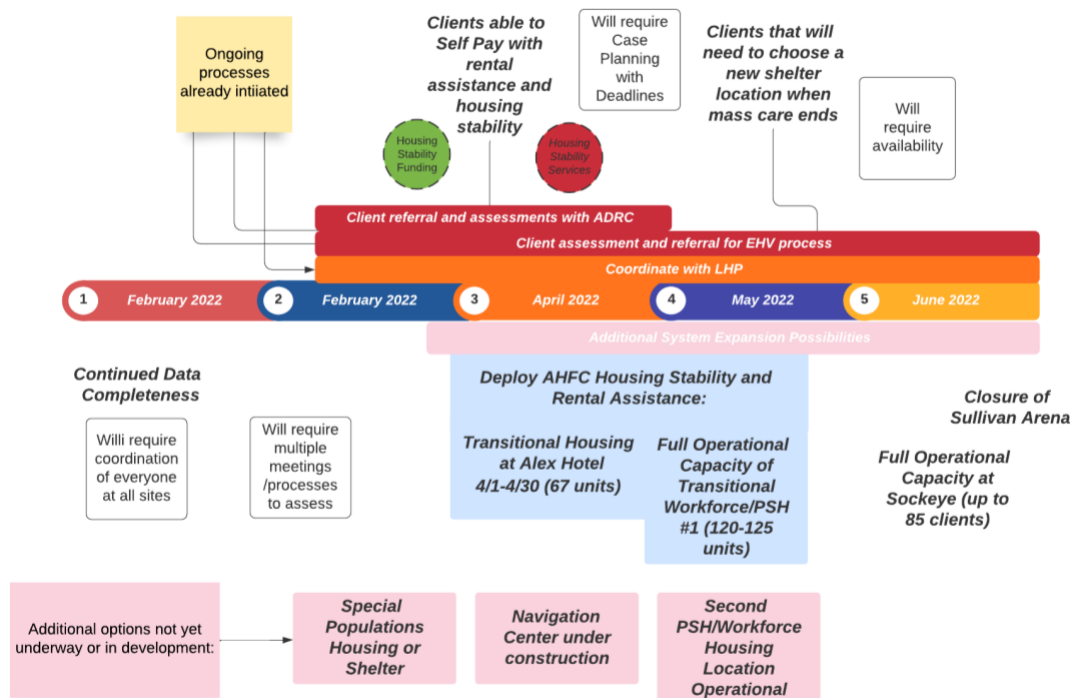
Ongoing processes already intiiated

Clients able to Self Pay with rental assistance and housing stability

Will require Case Planning with Deadlines

Clients that will need to choose a new shelter location when mass care ends

Will require availability

Housing Stability Funding

Housing Stability Services

Client referral and assessments with ADRC

Client assessment and referral for EHV process

Coordinate with LHP

1 February 2022

2 February 2022

3 April 2022

4 May 2022

5 June 2022

Additional System Expansion Possibilities

Continued Data Completeness

Willi require coordination of everyone at all sites

Will require multiple meetings /processes to assess

Deploy AHFC Housing Stability and Rental Assistance:

Transitional Housing at Alex Hotel 4/1-4/30 (67 units)

Full Operational Capacity of Transitional Workforce/PSH #1 (120-125 units)

Closure of Sullivan Arena

Full Operational Capacity at Sockeye (up to 85 clients)

Additional options not yet underway or in development:

Special Populations Housing or Shelter

Navigation Center under construction

Second PSH/Workforce Housing Location Operational